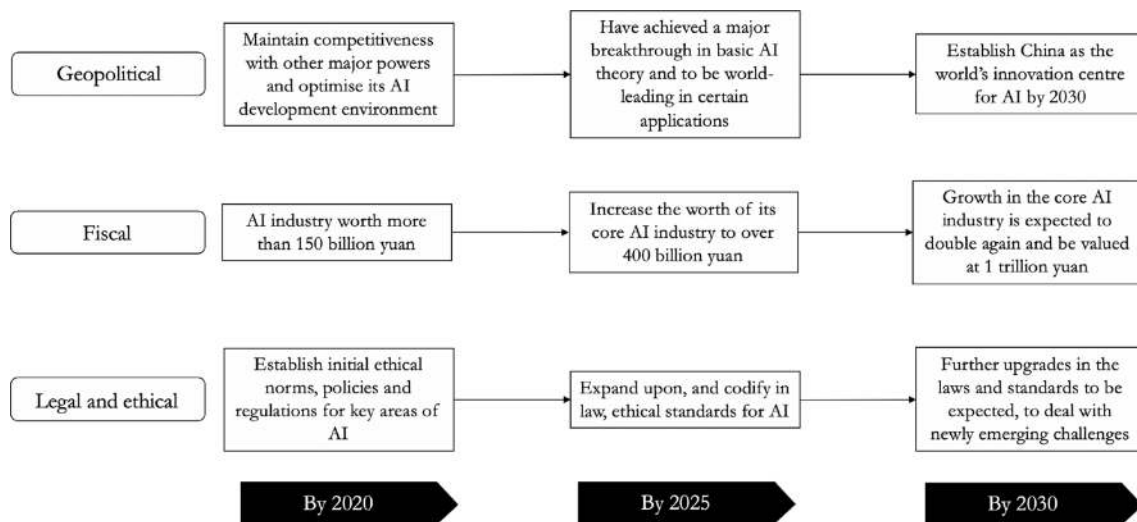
Geopolitical

Maintain competitiveness with other major powers and optimise its AI development environment

Have achieved a major breakthrough in basic AI theory and to be world-leading in certain applications

Establish China as the world's innovation centre for AI by 2030

Fiscal

AI industry worth more than 150 billion yuan

Increase the worth of its core AI industry to over 400 billion yuan

Growth in the core AI industry is expected to double again and be valued at 1 trillion yuan

Legal and ethical

Establish initial ethical norms, policies and regulations for key areas of AI

Expand upon, and codify in law, ethical standards for AI

Further upgrades in the laws and standards to be expected, to deal with newly emerging challenges

By 2020

By 2025

By 2030